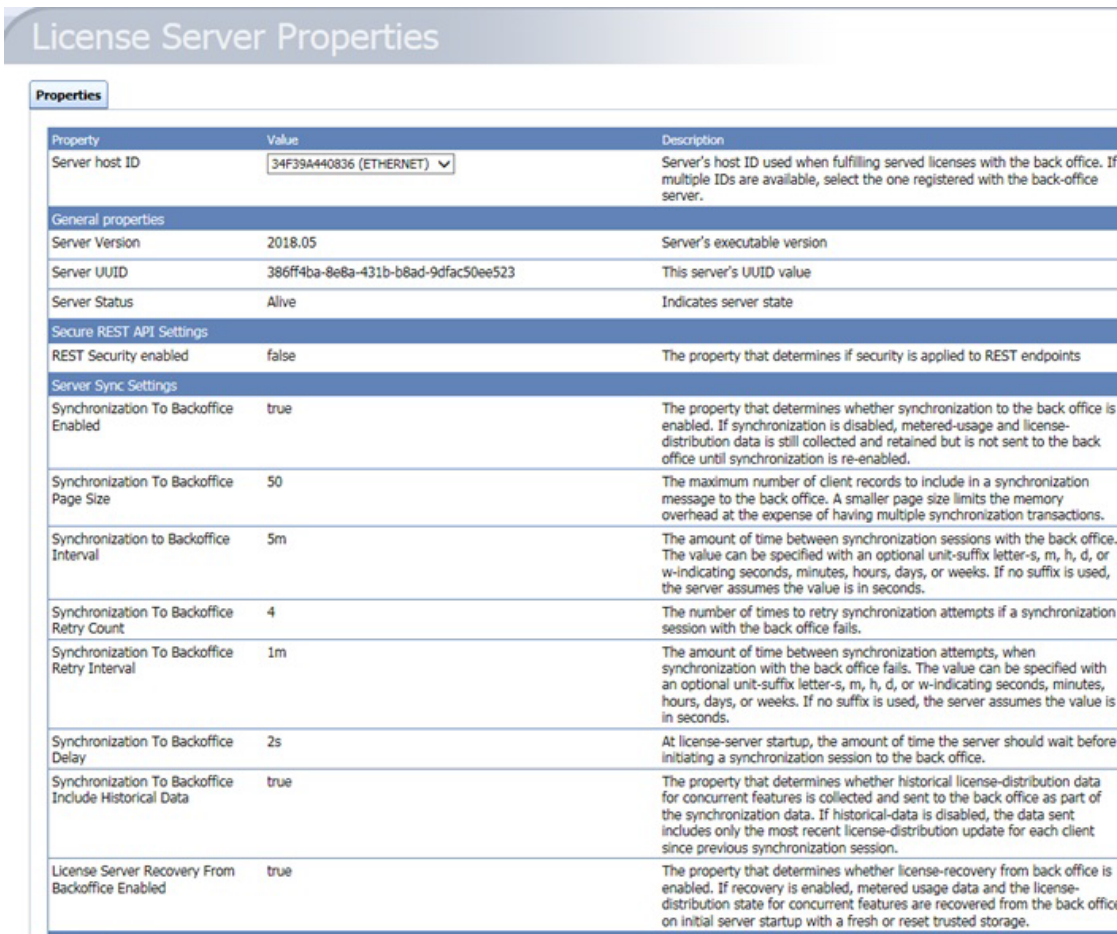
License Server Properties

Properties

| Property | Value | Description |
|---|---|---|
| Server host ID | 34F39A440836 (ETHERNET) | Server's host ID used when fulfilling served licenses with the back office. If multiple IDs are available, select the one registered with the back-office server. |
| General properties | | |
| Server Version | 2018.05 | Server's executable version |
| Server UUID | 386ff4ba-8e8a-431b-b8ad-9dfac50ee523 | This server's UUID value |
| Server Status | Alive | Indicates server state |
| Secure REST API Settings | | |
| REST Security enabled | false | The property that determines if security is applied to REST endpoints |
| Server Sync Settings | | |
| Synchronization To Backoffice Enabled | true | The property that determines whether synchronization to the back office is enabled. If synchronization is disabled, metered-usage and license-distribution data is still collected and retained but is not sent to the back office until synchronization is re-enabled. |
| Synchronization To Backoffice Page Size | 50 | The maximum number of client records to include in a synchronization message to the back office. A smaller page size limits the memory overhead at the expense of having multiple synchronization transactions. |
| Synchronization to Backoffice Interval | 5m | The amount of time between synchronization sessions with the back office. The value can be specified with an optional unit-suffix letter-s, m, h, d, or w-indicating seconds, minutes, hours, days, or weeks. If no suffix is used, the server assumes the value is in seconds. |
| Synchronization To Backoffice Retry Count | 4 | The number of times to retry synchronization attempts if a synchronization session with the back office fails. |
| Synchronization To Backoffice Retry Interval | 1m | The amount of time between synchronization attempts, when synchronization with the back office fails. The value can be specified with an optional unit-suffix letter-s, m, h, d, or w-indicating seconds, minutes, hours, days, or weeks. If no suffix is used, the server assumes the value is in seconds. |
| Synchronization To Backoffice Delay | 2s | At license-server startup, the amount of time the server should wait before initiating a synchronization session to the back office. |
| Synchronization To Backoffice Include Historical Data | true | The property that determines whether historical license-distribution data for concurrent features is collected and sent to the back office as part of the synchronization data. If historical-data is disabled, the data sent includes only the most recent license-distribution update for each client since previous synchronization session. |
| License Server Recovery From Backoffice Enabled | true | The property that determines whether license-recovery from back office is enabled. If recovery is enabled, metered usage data and the license-distribution state for concurrent features are recovered from the back office on initial server startup with a fresh or reset trusted storage. |